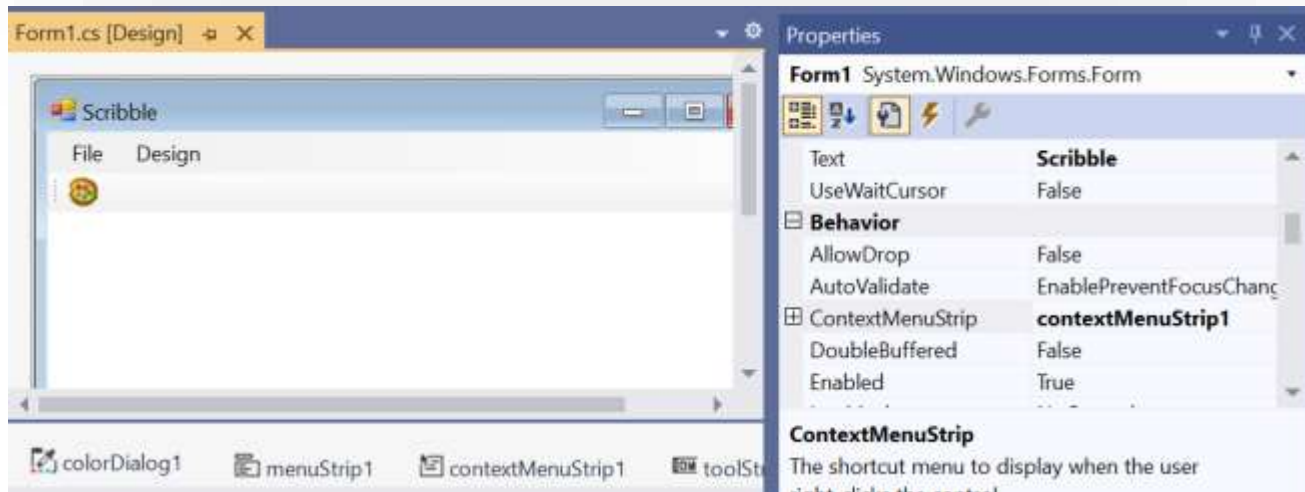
Form1.cs [Design] ⊕ ×

Scribble

File Design

colorDialog1 menuStrip1 contextMenuStrip1 toolStr

Properties

Form1 System.Windows.Forms.Form

| | |
|---|---|
| Text | Scribble |
| UseWaitCursor | False |
| ⊟ Behavior | |
| AllowDrop | False |
| AutoValidate | EnablePreventFocusChanc |
| ⊞ ContextMenuStrip | contextMenuStrip1 |
| DoubleBuffered | False |
| Enabled | True |
| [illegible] | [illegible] |

ContextMenuStrip

The shortcut menu to display when the user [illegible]